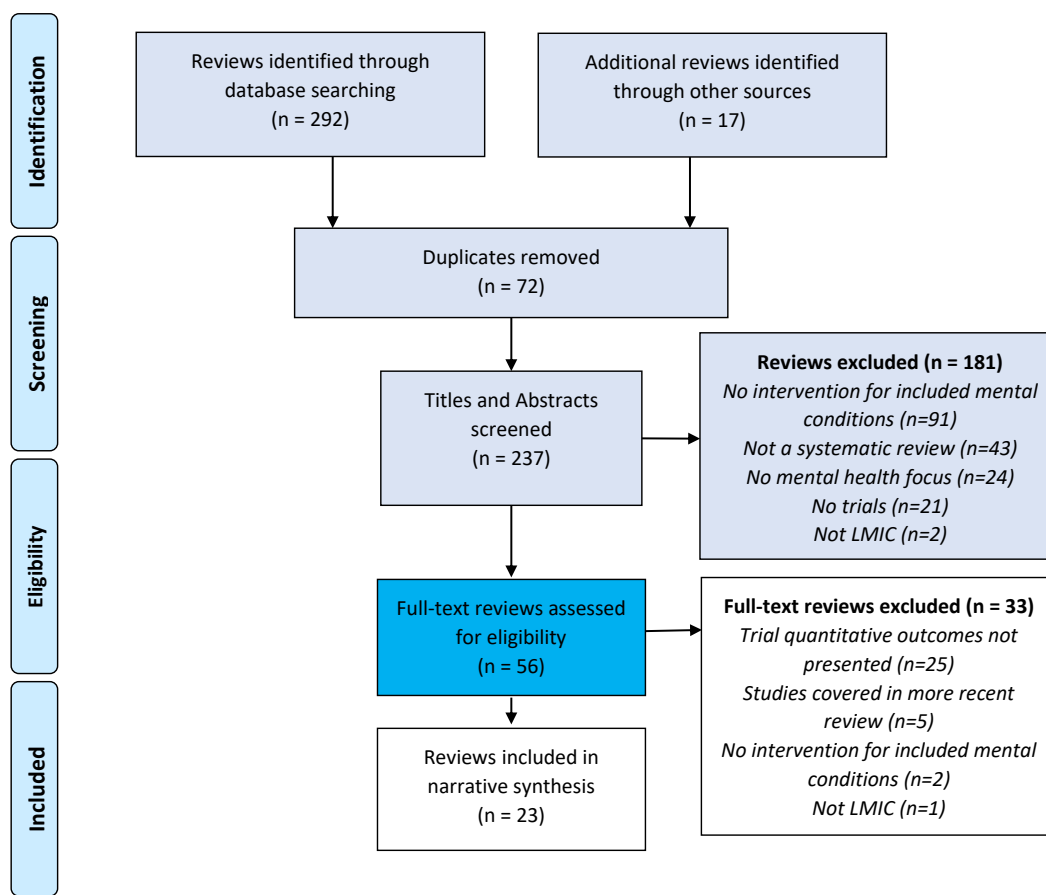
Identification

Reviews identified through database searching
(n = 292)

Additional reviews identified through other sources
(n = 17)

Screening

Duplicates removed
(n = 72)

Titles and Abstracts screened
(n = 237)

**Reviews excluded (n = 181)**
*No intervention for included mental conditions (n=91)*
*Not a systematic review (n=43)*
*No mental health focus (n=24)*
*No trials (n=21)*
*Not LMIC (n=2)*

Eligibility

Full-text reviews assessed for eligibility
(n = 56)

**Full-text reviews excluded (n = 33)**
*Trial quantitative outcomes not presented (n=25)*
*Studies covered in more recent review (n=5)*
*No intervention for included mental conditions (n=2)*
*Not LMIC (n=1)*

Included

Reviews included in narrative synthesis
(n = 23)